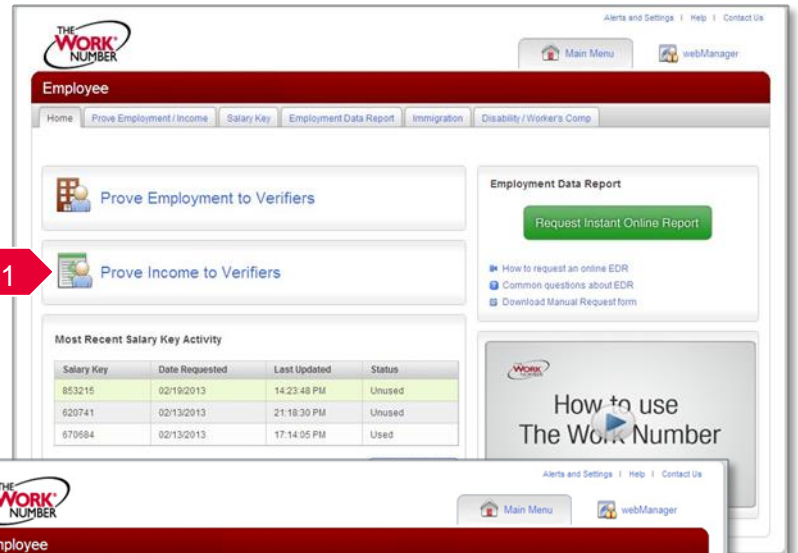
Alerts and Settings | Help | Contact Us

THE WORK NUMBER

Main Menu

webManager

Employee

Home | Prove Employment / Income | Salary Key | Employment Data Report | Immigration | Disability / Worker's Comp

Prove Employment to Verifiers

1

Prove Income to Verifiers

Most Recent Salary Key Activity

| Salary Key | Date Requested | Last Updated | Status |
|---|---|---|---|
| 853215 | 02/19/2013 | 14:23:48 PM | Unused |
| 620741 | 02/13/2013 | 21:18:30 PM | Unused |
| 670684 | 02/13/2013 | 17:14:05 PM | Used |

Employment Data Report

Request Instant Online Report

How to request an online EDR
Common questions about EDR
Download Manual Request form

WORK NUMBER

How to use The Work Number

Alerts and Settings | Help | Contact Us

THE WORK NUMBER

Main Menu

webManager

Employee